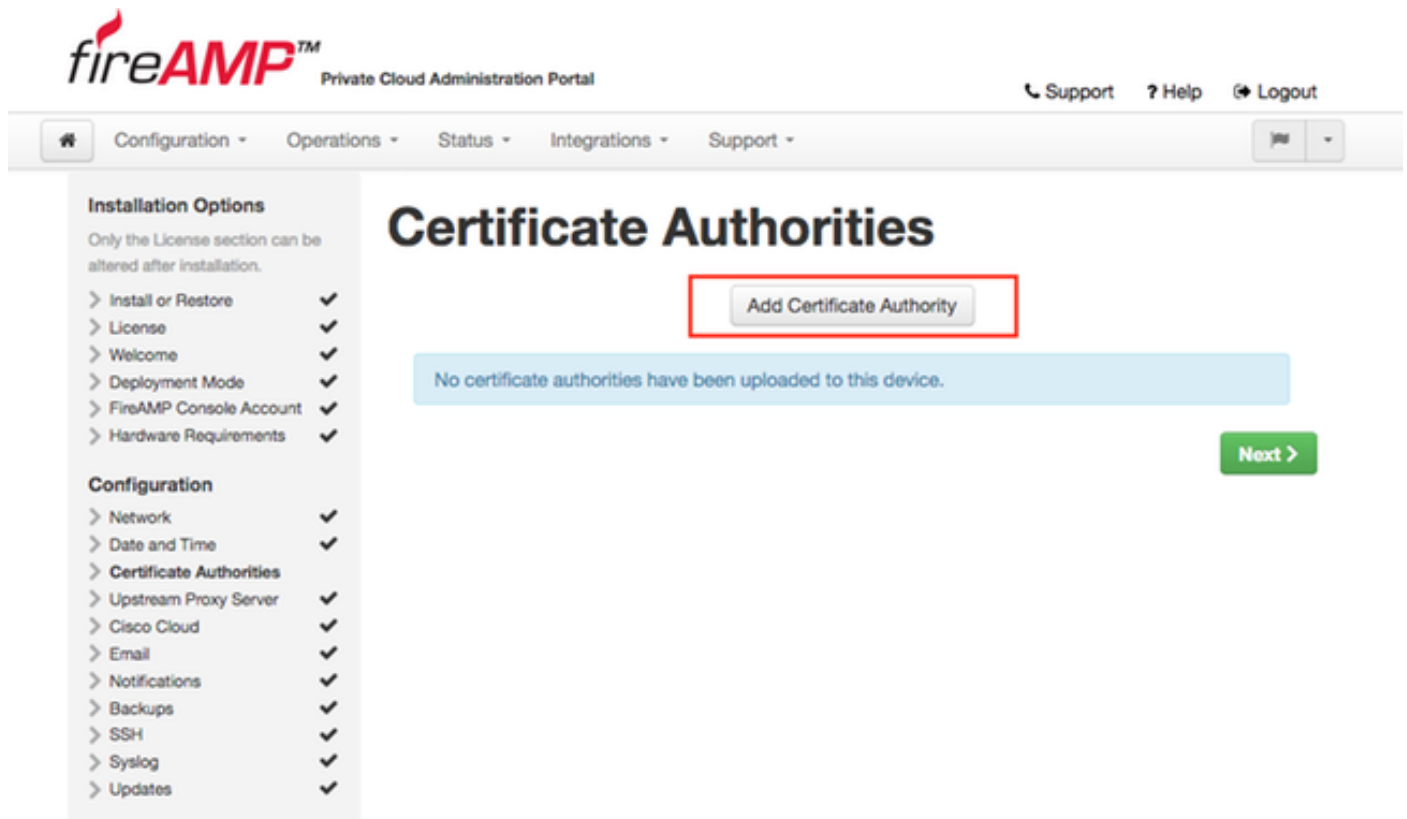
fireAMP™ Private Cloud Administration Portal

Support ? Help Logout

Configuration Operations Status Integrations Support

Installation Options

Only the License section can be altered after installation.

Install or Restore ✔
License ✔
Welcome ✔
Deployment Mode ✔
FireAMP Console Account ✔
Hardware Requirements ✔

Configuration

Network ✔
Date and Time ✔
Certificate Authorities
Upstream Proxy Server ✔
Cisco Cloud ✔
Email ✔
Notifications ✔
Backups ✔
SSH ✔
Syslog ✔
Updates ✔

Certificate Authorities

Add Certificate Authority

No certificate authorities have been uploaded to this device.

Next >